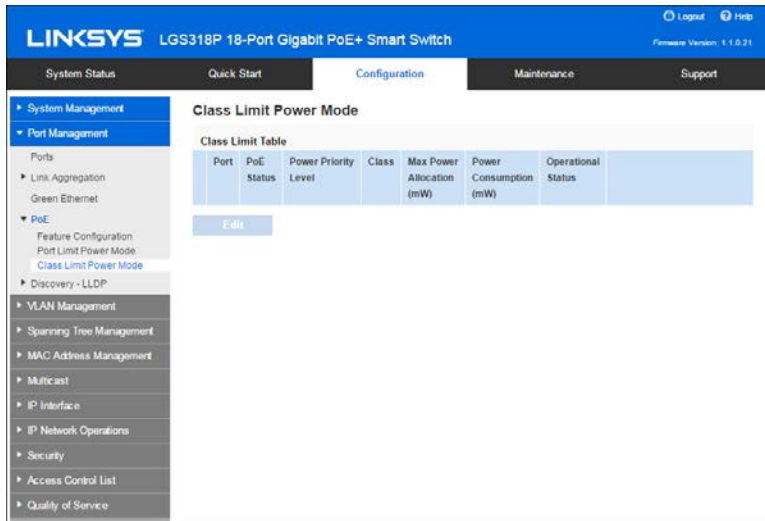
LINKSYS LGS318P 18-Port Gigabit PoE+ Smart Switch

Logout Help

Firmware Version: 1.1.0.21

System Status | Quick Start | Configuration | Maintenance | Support

System Management
Port Management
Ports
Link Aggregation
Green Ethernet
PoE
Feature Configuration
Port Limit Power Mode
Class Limit Power Mode
Discovery - LLDP
VLAN Management
Spanning Tree Management
MAC Address Management
Multicast
IP Interface
IP Network Operations
Security
Access Control List
Quality of Service

Class Limit Power Mode

Class Limit Table

| Port | PoE Status | Power Priority Level | Class | Max Power Allocation (mW) | Power Consumption (mW) | Operational Status |
|---|---|---|---|---|---|---|

Edit